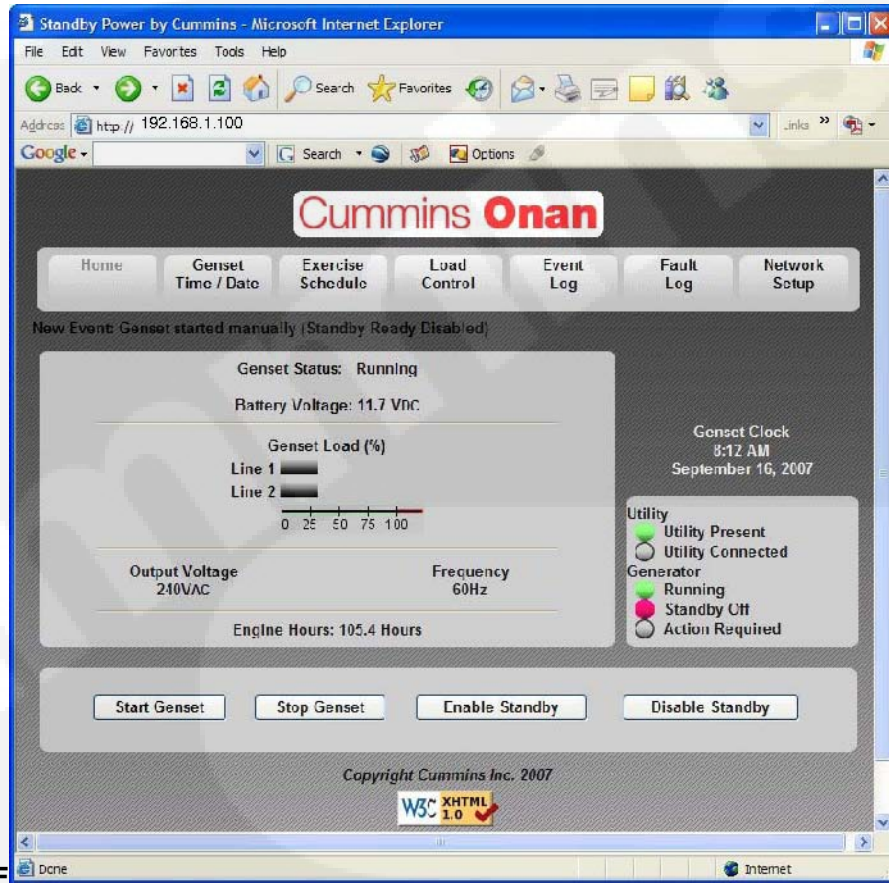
Standby Power by Cummins - Microsoft Internet Explorer

File Edit View Favorites Tools Help

Back Search Favorites

Address http:// 192.168.1.100

Links

Google Search Options

Cummins Onan

| Home | Genset Time / Date | Exercise Schedule | Load Control | Event Log | Fault Log | Network Setup |
|---|---|---|---|---|---|---|

New Event: Genset started manually (Standby Ready Disabled)

Genset Status: Running

Battery Voltage: 11.7 VDC

Genset Load (%)

Line 1

Line 2

0 25 50 75 100

Output Voltage
240VAC

Frequency
60Hz

Engine Hours: 105.4 Hours

Genset Clock
8:12 AM
September 16, 2007

Utility
Utility Present
Utility Connected
Generator
Running
Standby Off
Action Required

Start Genset Stop Genset Enable Standby Disable Standby

Copyright Cummins Inc. 2007

W3C XHTML 1.0

Done

Internet